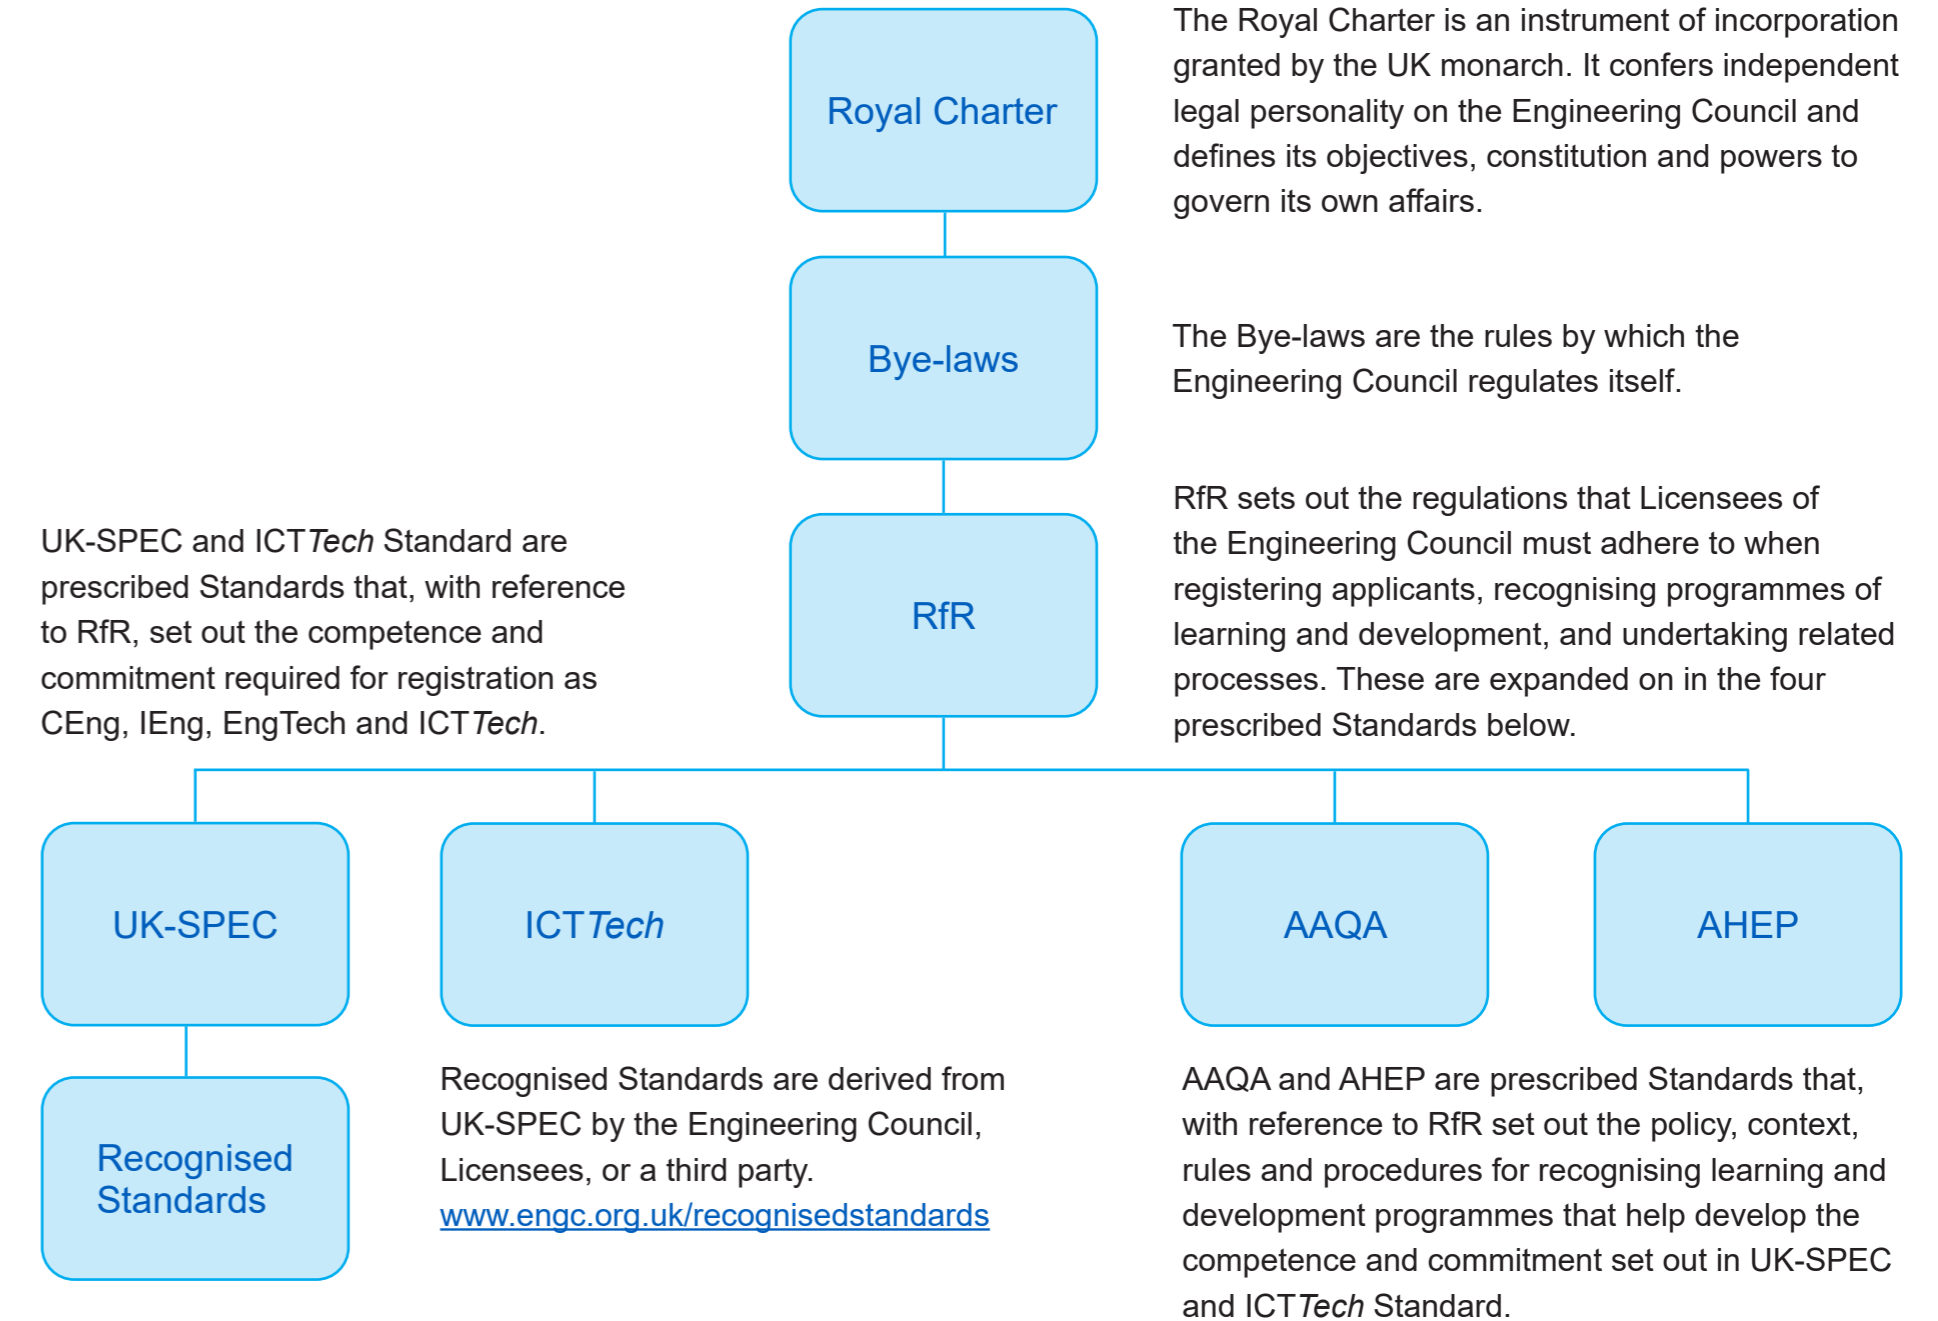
Royal Charter

The Royal Charter is an instrument of incorporation granted by the UK monarch. It confers independent legal personality on the Engineering Council and defines its objectives, constitution and powers to govern its own affairs.

Bye-laws

The Bye-laws are the rules by which the Engineering Council regulates itself.

UK-SPEC and ICT*Tech* Standard are prescribed Standards that, with reference to RfR, set out the competence and commitment required for registration as CEng, IEng, EngTech and ICT*Tech*.

RfR

RfR sets out the regulations that Licensees of the Engineering Council must adhere to when registering applicants, recognising programmes of learning and development, and undertaking related processes. These are expanded on in the four prescribed Standards below.

UK-SPEC

ICT*Tech*

AAQA

AHEP

Recognised Standards

Recognised Standards are derived from UK-SPEC by the Engineering Council, Licensees, or a third party. www.engc.org.uk/recognisedstandards

AAQA and AHEP are prescribed Standards that, with reference to RfR set out the policy, context, rules and procedures for recognising learning and development programmes that help develop the competence and commitment set out in UK-SPEC and ICT*Tech* Standard.